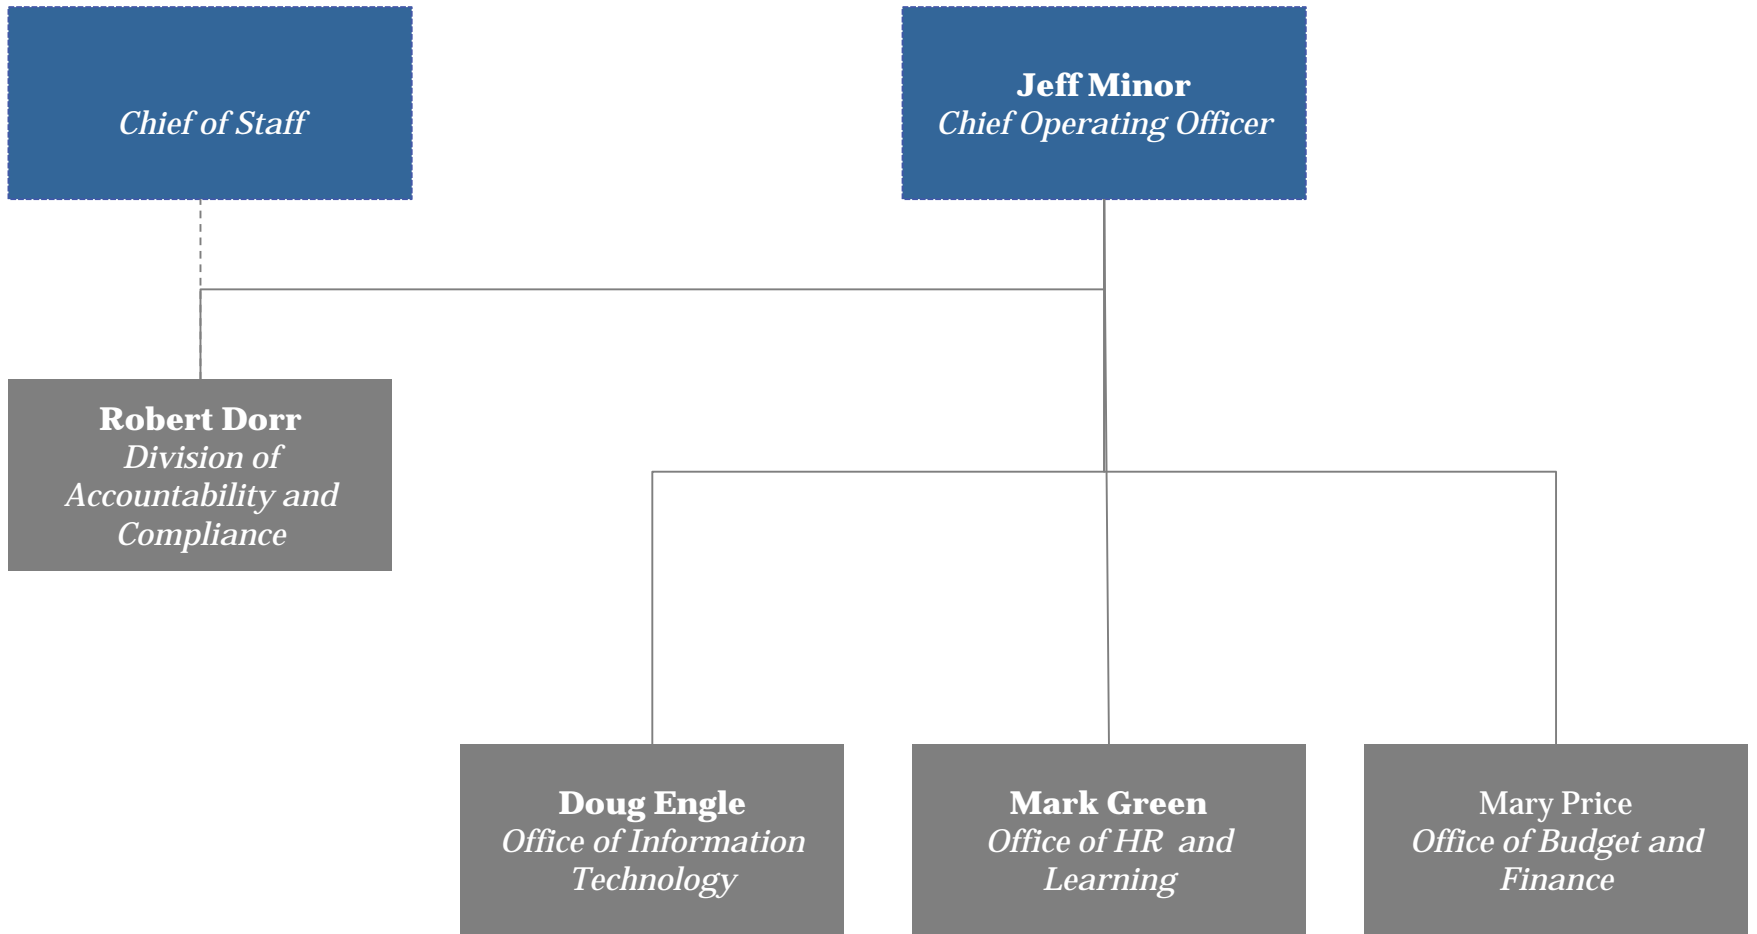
Chief of Staff

Jeff Minor
Chief Operating Officer

Robert Dorr
Division of Accountability and Compliance

Doug Engle
Office of Information Technology

Mark Green
Office of HR and Learning

Mary Price
Office of Budget and Finance